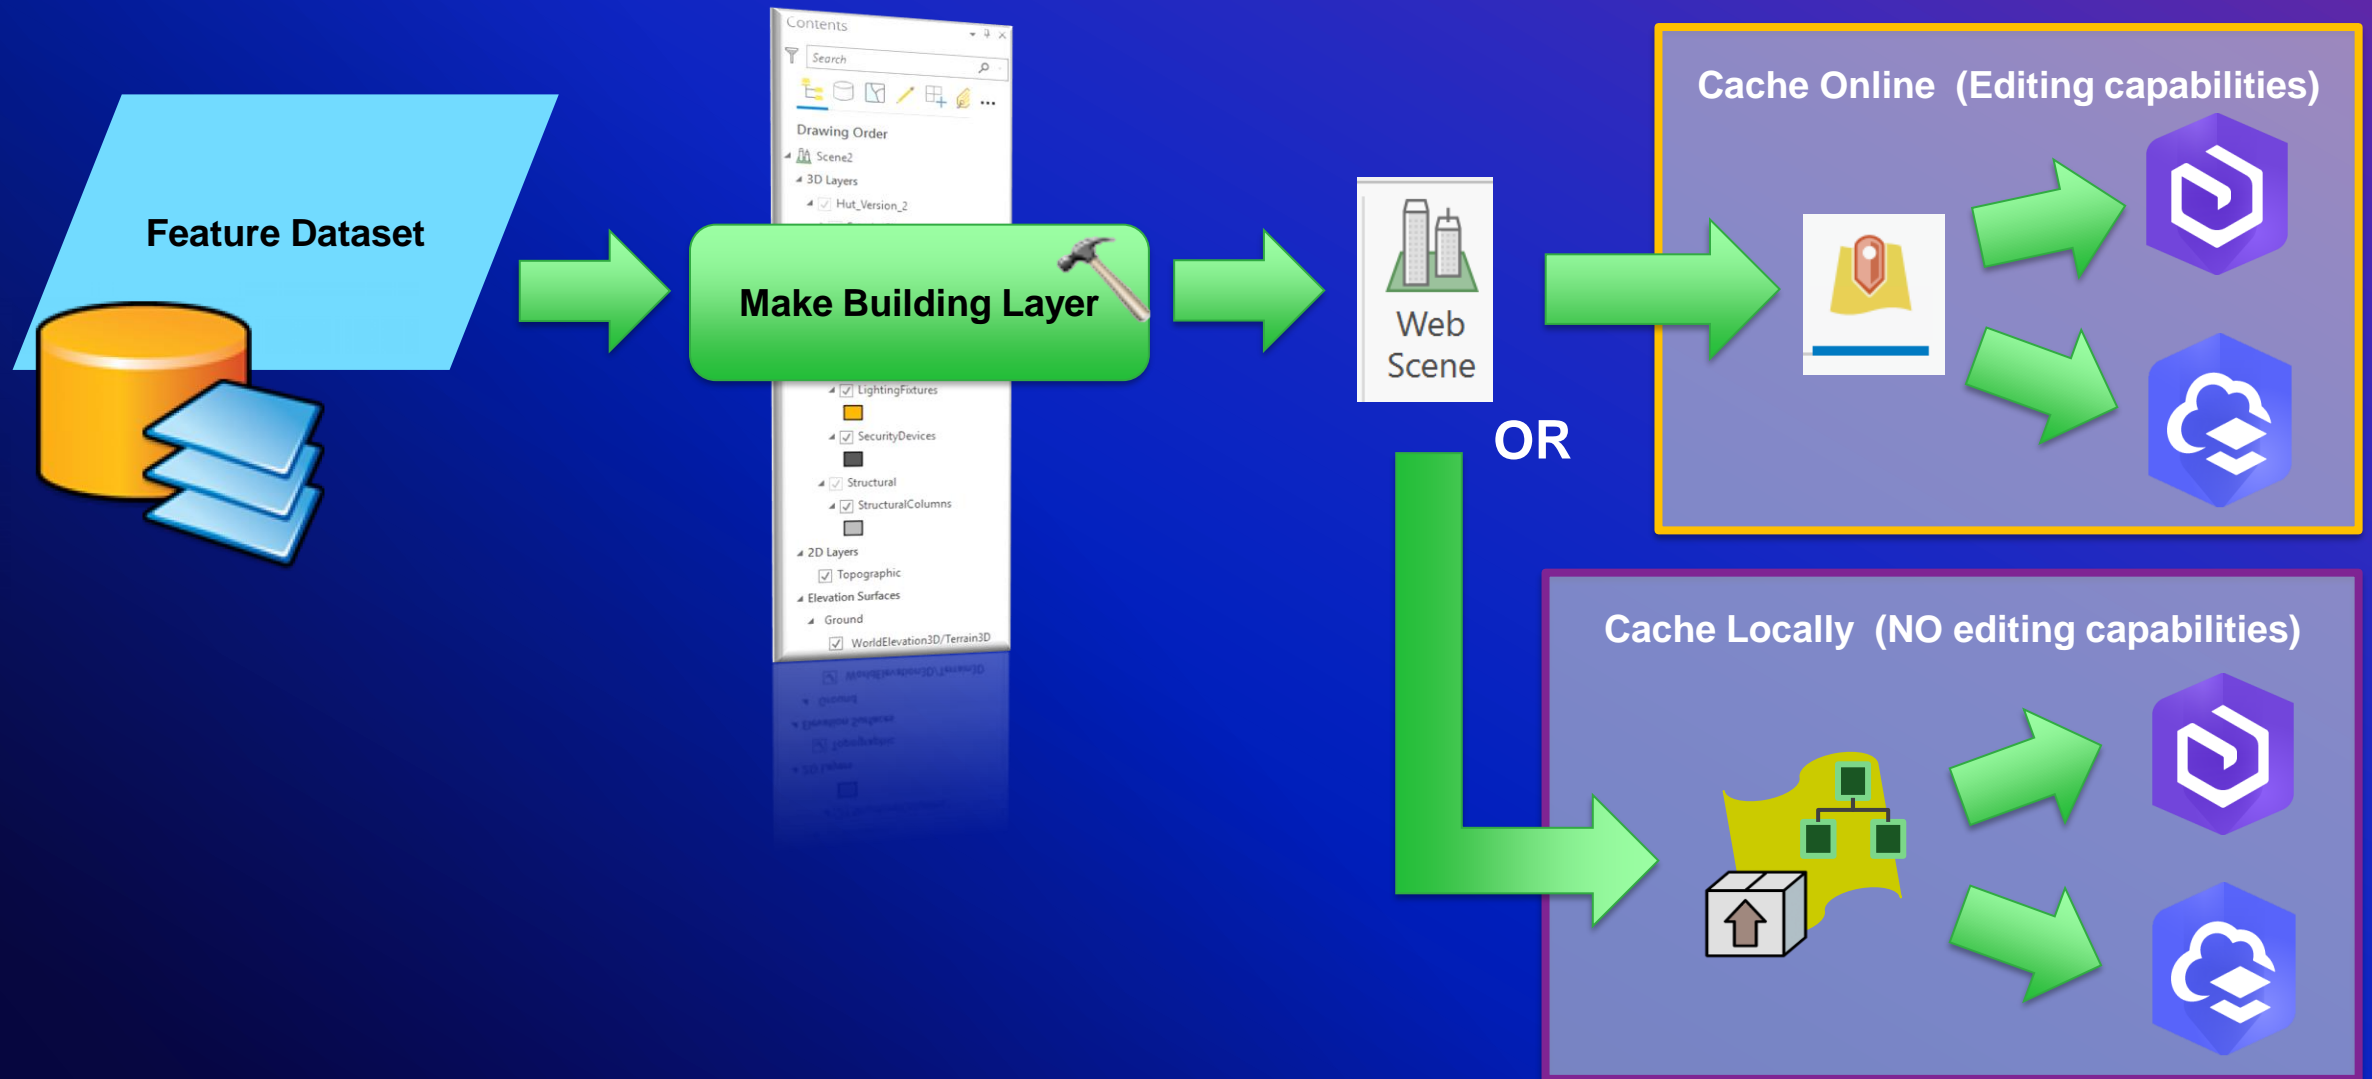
Feature Dataset

Contents

Search

Drawing Order

Scene2

3D Layers

Hut_Version_2

Make Building Layer

LightingFixtures

SecurityDevices

Structural

StructuralColumns

2D Layers

Topographic

Elevation Surfaces

Ground

WorldElevation3D/Terrain3D

Web Scene

OR

Cache Online (Editing capabilities)

Cache Locally (NO editing capabilities)